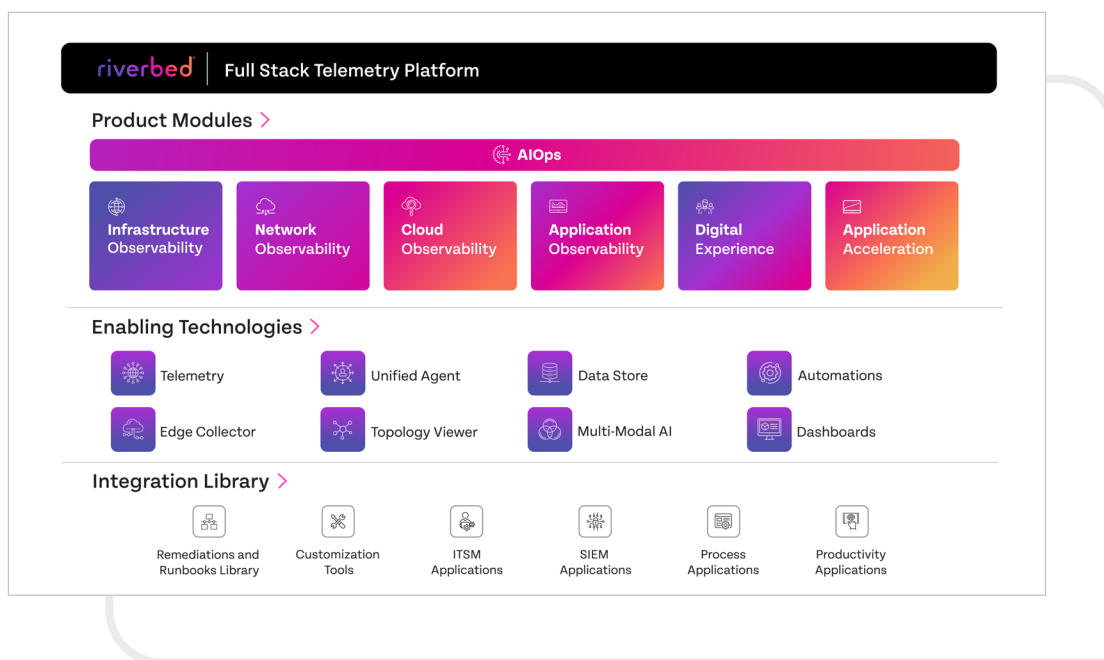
riverbed | Full Stack Telemetry Platform

Product Modules >

AIOps

Infrastructure Observability

Network Observability

Cloud Observability

Application Observability

Digital Experience

Application Acceleration

Enabling Technologies >

Telemetry

Unified Agent

Data Store

Automations

Edge Collector

Topology Viewer

Multi-Modal AI

Dashboards

Integration Library >

Remediations and Runbooks Library

Customization Tools

ITSM Applications

SIEM Applications

Process Applications

Productivity Applications